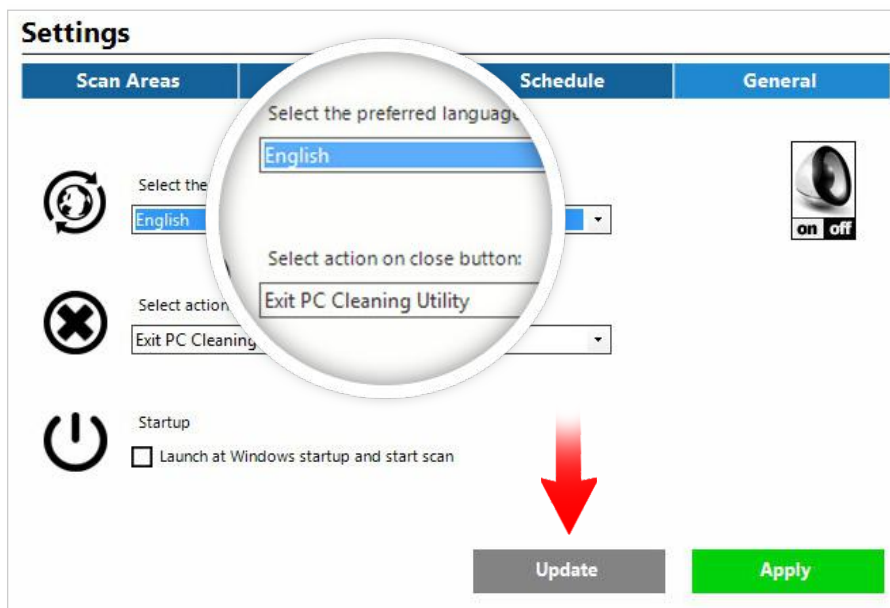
Settings

Scan Areas

Schedule

General

Select the preferred language

English

Select action on close button:

Exit PC Cleaning Utility

Select the

English

Select action

Exit PC Cleaning

on off

Startup

Launch at Windows startup and start scan

Update

Apply